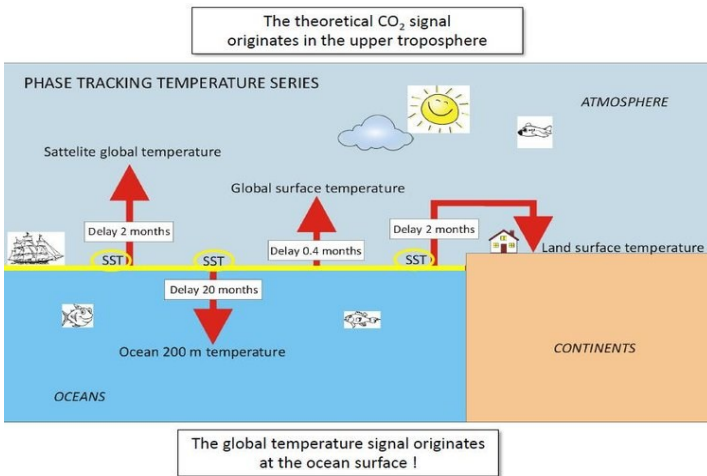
The theoretical $CO_2$ signal originates in the upper troposphere

PHASE TRACKING TEMPERATURE SERIES

ATMOSPHERE

Sattelite global temperature

Global surface temperature

Delay 2 months

Delay 0.4 months

Delay 2 months

Land surface temperature

SST

SST

SST

Delay 20 months

Ocean 200 m temperature

CONTINENTS

OCEANS

The global temperature signal originates at the ocean surface !